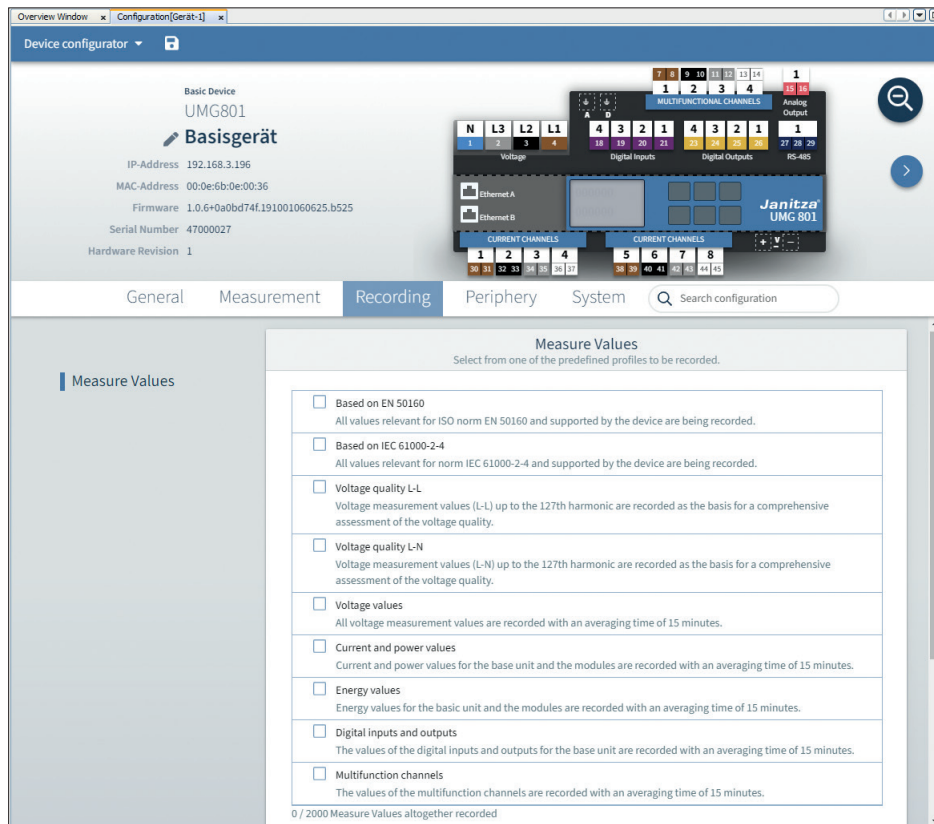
Overview Window ×   Configuration[Gerät-1] ×

Device configurator ▾

Basic Device
UMG801
Basisgerät

IP-Address 192.168.3.196
MAC-Address 00:0e:6b:0e:00:36
Firmware 1.0.6+0a0bd74f.191001060625.b525
Serial Number 47000027
Hardware Revision 1

7 8 9 10 11 12 13 14
1 2 3 4
MULTIFUNCTIONAL CHANNELS
1
15 16
Analog Output
A D
N L3 L2 L1
1 2 3 4
Voltage
4 3 2 1
18 19 20 21
Digital Inputs
4 3 2 1
23 24 25 26
Digital Outputs
1
27 28 29
RS-485
Ethernet A
Ethernet B
Janitza
UMG 801
CURRENT CHANNELS
1 2 3 4
30 31 32 33 34 35 36 37
CURRENT CHANNELS
5 6 7 8
38 39 40 41 42 43 44 45
+ V -

General Measurement Recording Periphery System Search configuration

Measure Values

Measure Values
Select from one of the predefined profiles to be recorded.

Based on EN 50160
All values relevant for ISO norm EN 50160 and supported by the device are being recorded.

Based on IEC 61000-2-4
All values relevant for norm IEC 61000-2-4 and supported by the device are being recorded.

Voltage quality L-L
Voltage measurement values (L-L) up to the 127th harmonic are recorded as the basis for a comprehensive assessment of the voltage quality.

Voltage quality L-N
Voltage measurement values (L-N) up to the 127th harmonic are recorded as the basis for a comprehensive assessment of the voltage quality.

Voltage values
All voltage measurement values are recorded with an averaging time of 15 minutes.

Current and power values
Current and power values for the base unit and the modules are recorded with an averaging time of 15 minutes.

Energy values
Energy values for the basic unit and the modules are recorded with an averaging time of 15 minutes.

Digital inputs and outputs
The values of the digital inputs and outputs for the base unit are recorded with an averaging time of 15 minutes.

Multifunction channels
The values of the multifunction channels are recorded with an averaging time of 15 minutes.

0 / 2000 Measure Values altogether recorded